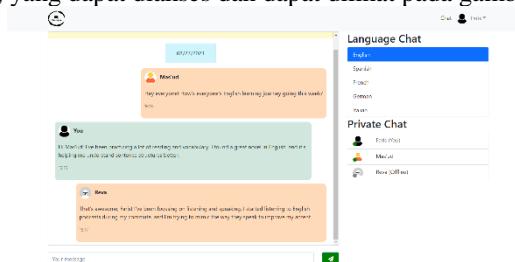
yang dapat diakses dan dapat diikuti pada gamb

Chat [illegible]

02/12/2021

Maulud

Hey everyone! How's everyone's English learning journey going this week?

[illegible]

You

Hi Maulud! I've been practicing a lot of reading and vocabulary. I'm into a great novel in English, and it's helping me understand sentence structures better.

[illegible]

Beva

That's awesome! I've been focusing on listening and speaking. I started listening to English podcasts during my commute, and I'm trying to mimic the way they speak to improve my accent.

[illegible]

Your message

Language Chat

English

Spanish

French

German

Italian

Private Chat

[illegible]

Maulud

Beva (Offline)